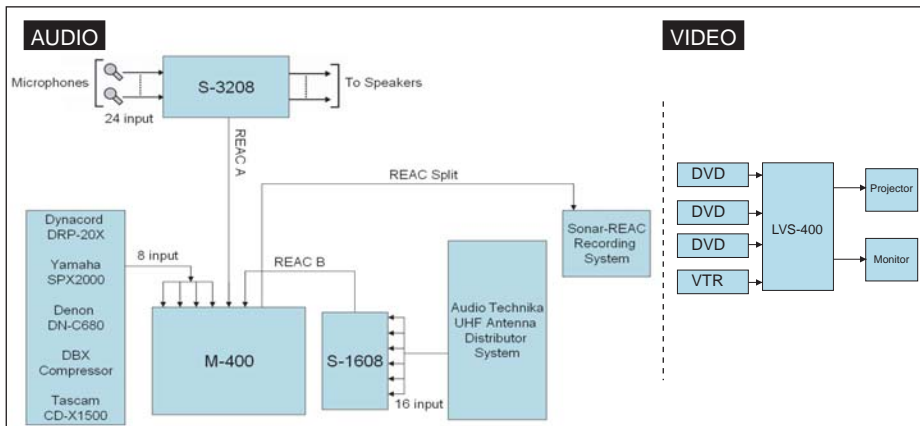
AUDIO

Microphones

24 input

S-3208

To Speakers

REAC A

REAC Split

Sonar-REAC Recording System

Dynacord DRP-20X

Yamaha SPX2000

Denon DN-C680

DBX Compressor

Tascam CD-X1500

8 input

REAC B

M-400

S-1608

16 input

Audio Technika UHF Antenna Distributor System

VIDEO

DVD

DVD

DVD

VTR

LVS-400

Projector

Monitor